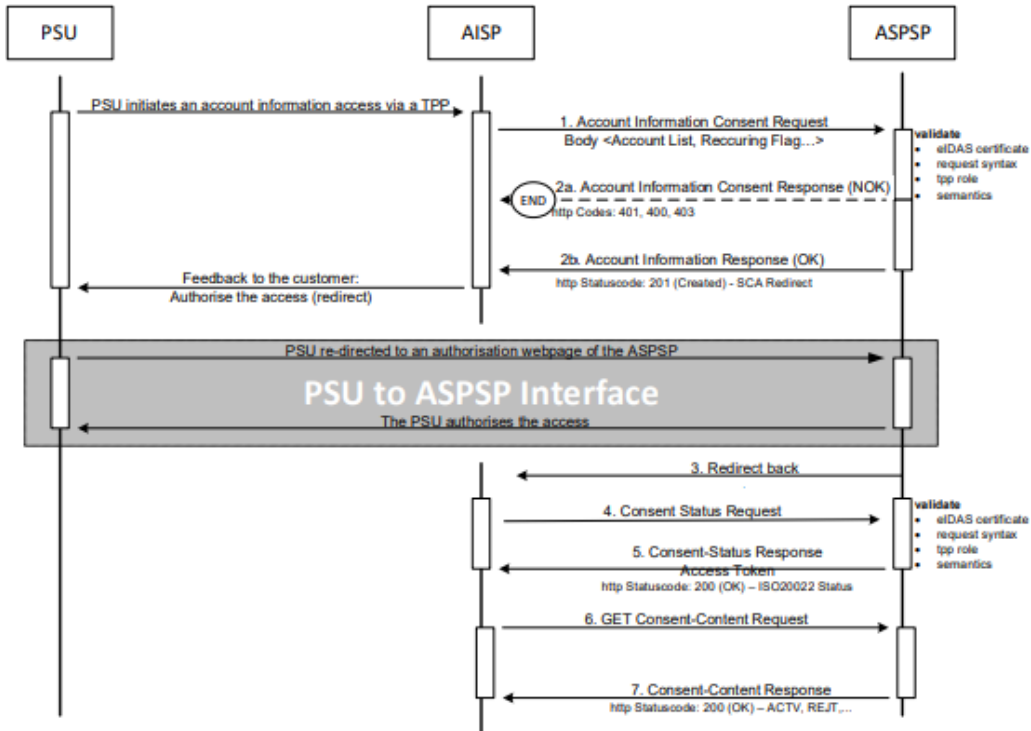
PSU

AISP

ASPSP

PSU initiates an account information access via a TPP

1. Account Information Consent Request
Body <Account List, Reccuring Flag…>

validate
• eIDAS certificate
• request syntax
• tpp role
• semantics

END

2a. Account Information Consent Response (NOK)
http Codes: 401, 400, 403

2b. Account Information Response (OK)
http Statuscode: 201 (Created) - SCA Redirect

Feedback to the customer:
Authorise the access (redirect)

PSU re-directed to an authorisation webpage of the ASPSP

PSU to ASPSP Interface

The PSU authorises the access

3. Redirect back

4. Consent Status Request

validate
• eIDAS certificate
• request syntax
• tpp role
• semantics

5. Consent-Status Response
Access Token
http Statuscode: 200 (OK) – ISO20022 Status

6. GET Consent-Content Request

7. Consent-Content Response
http Statuscode: 200 (OK) – ACTV, REJT,...